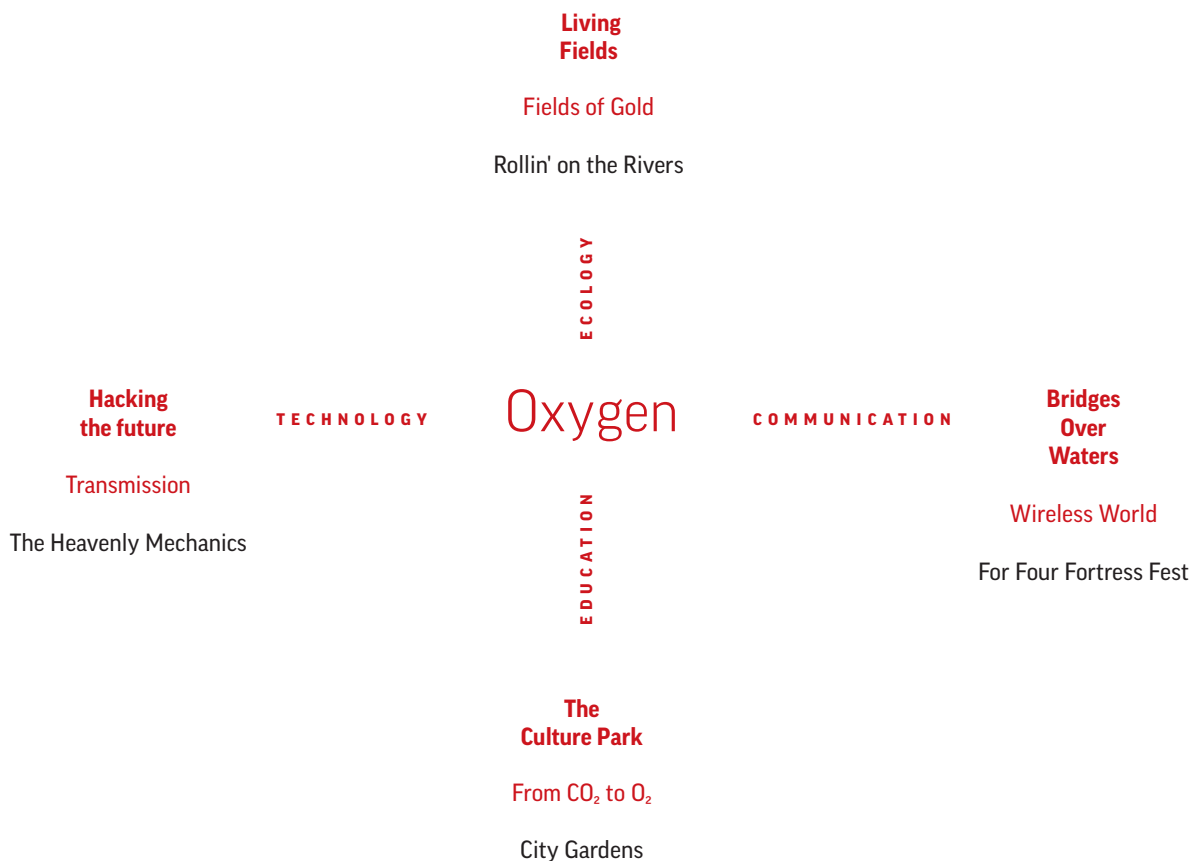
Living Fields

Fields of Gold

Rollin' on the Rivers

ECOLOGY

Hacking the future

Transmission

The Heavenly Mechanics

TECHNOLOGY

Oxygen

COMMUNICATION

Bridges Over Waters

Wireless World

For Four Fortress Fest

EDUCATION

The Culture Park

From $CO_2$ to $O_2$

City Gardens